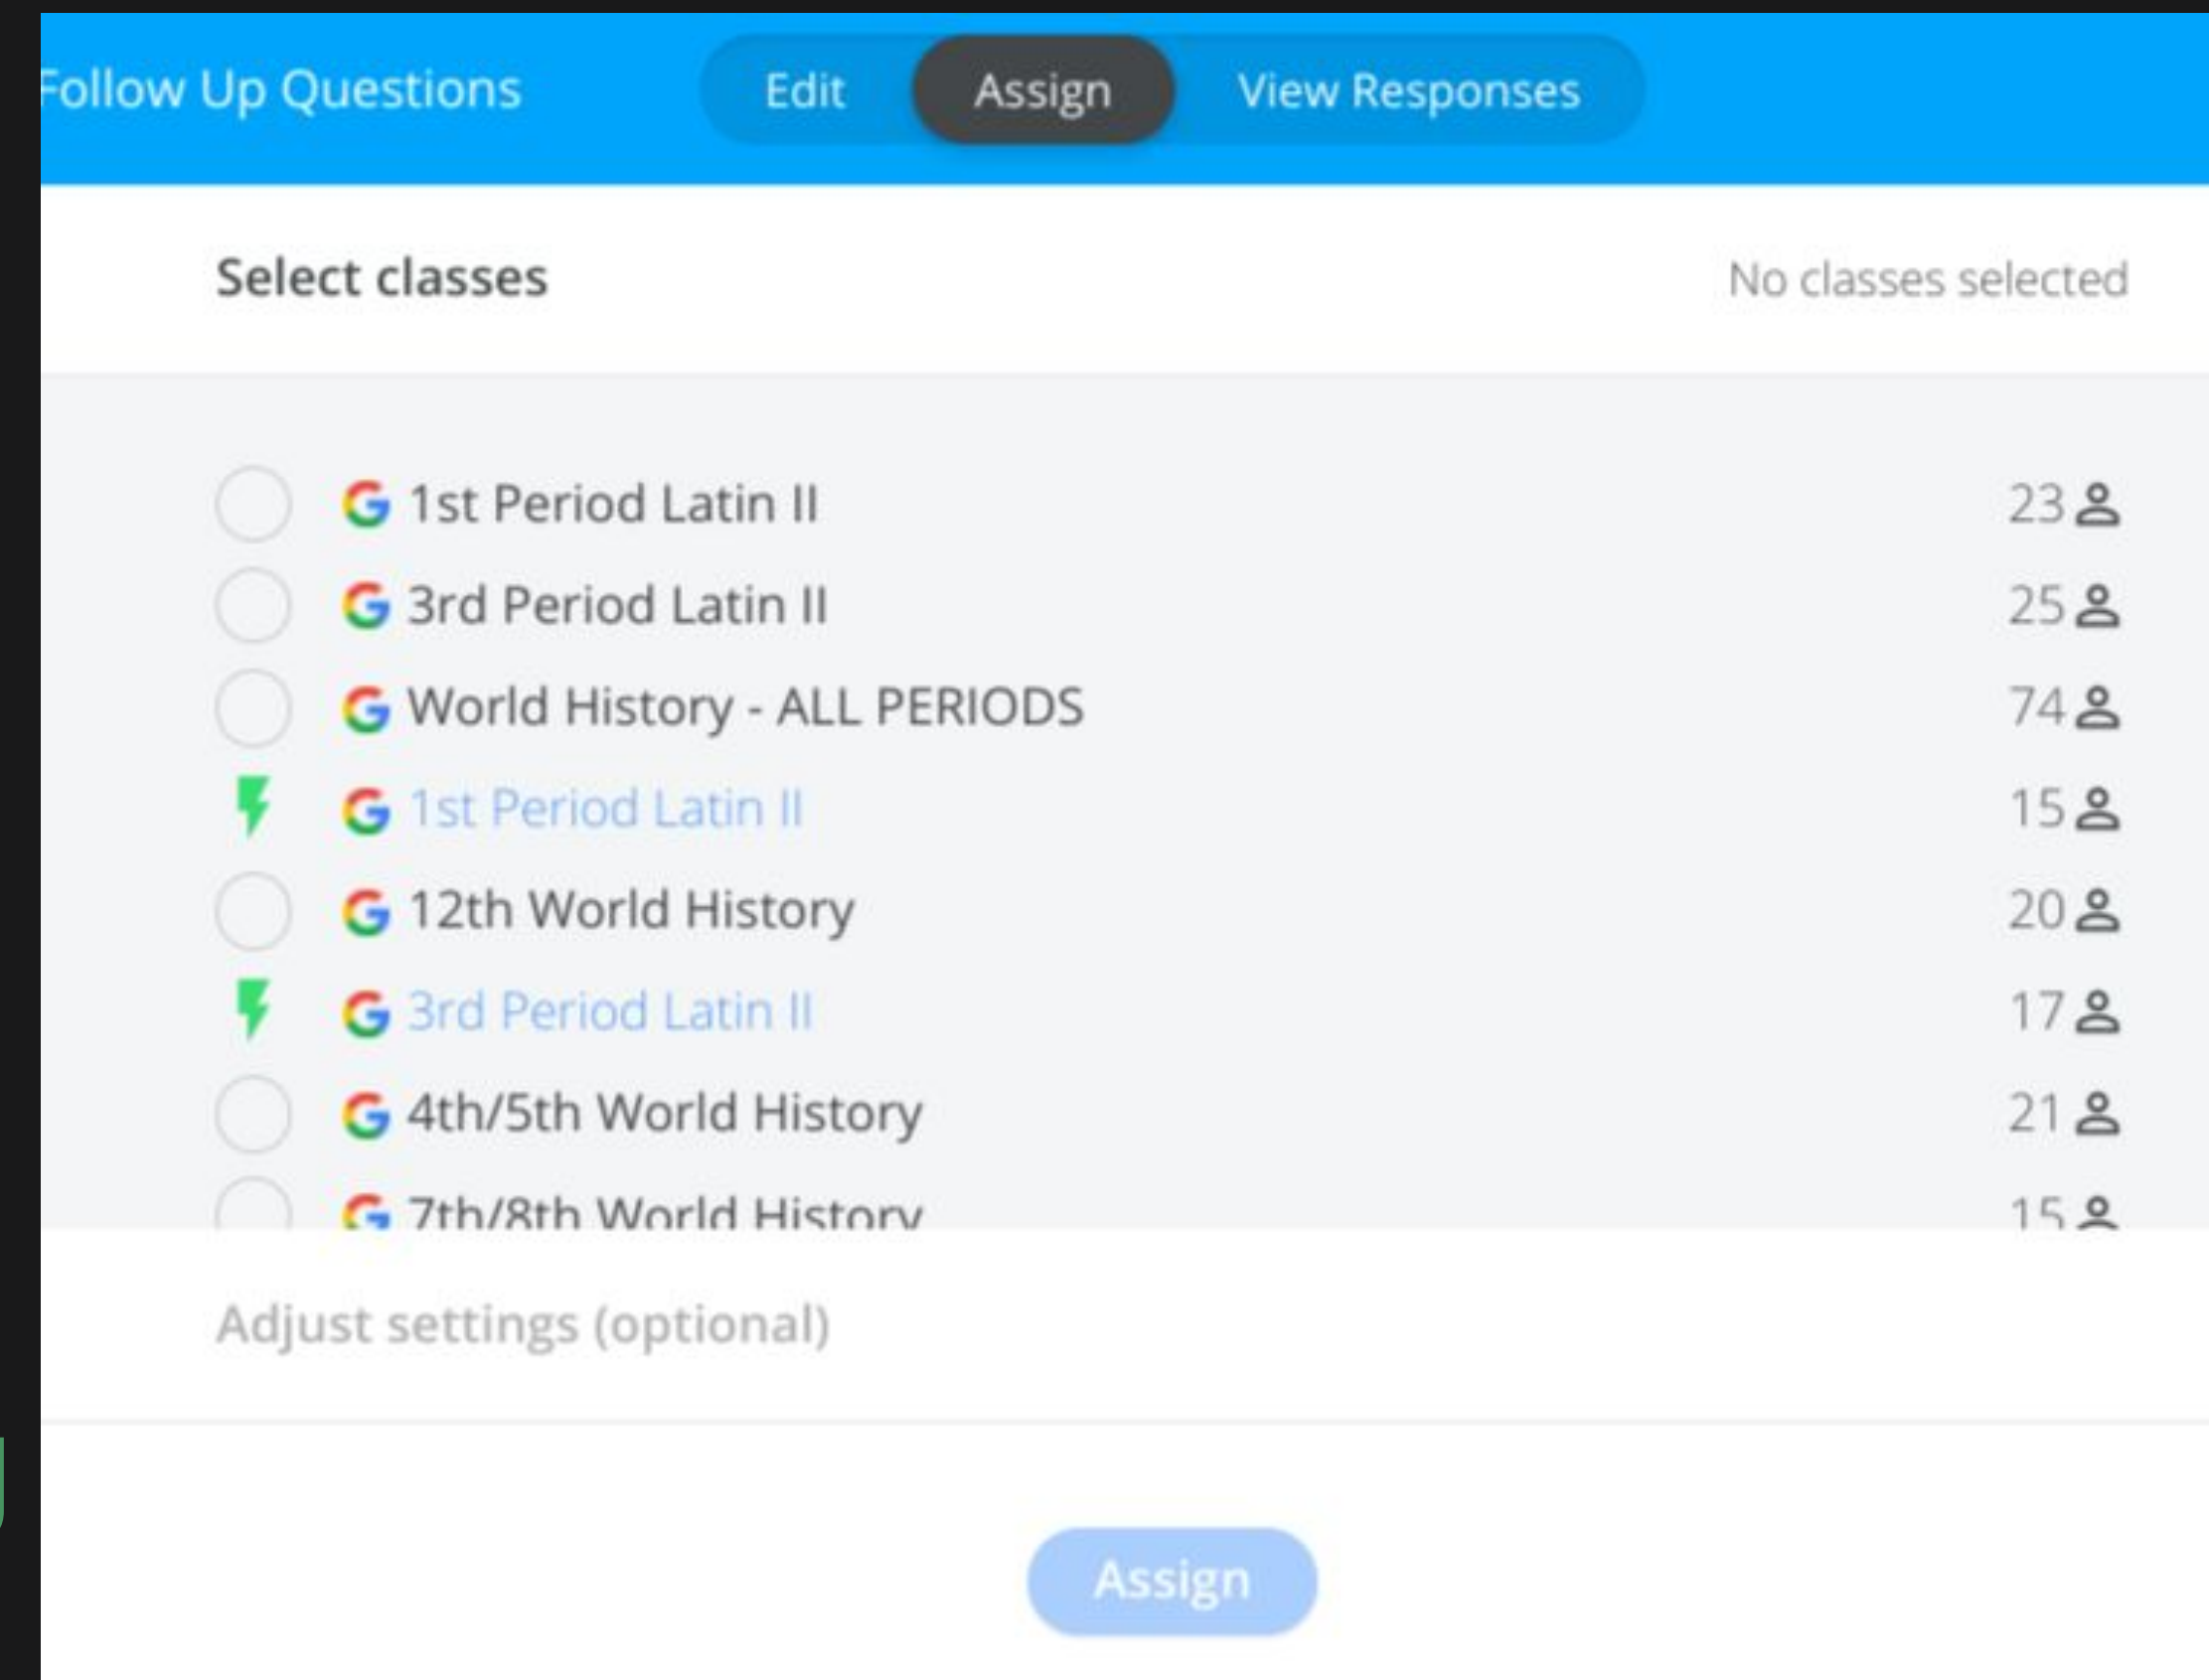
Follow Up Questions

Edit Assign View Responses

Select classes

No classes selected

1st Period Latin II 23
3rd Period Latin II 25
World History - ALL PERIODS 74
1st Period Latin II 15
12th World History 20
3rd Period Latin II 17
4th/5th World History 21
7th/8th World History 15

Adjust settings (optional)

Assign